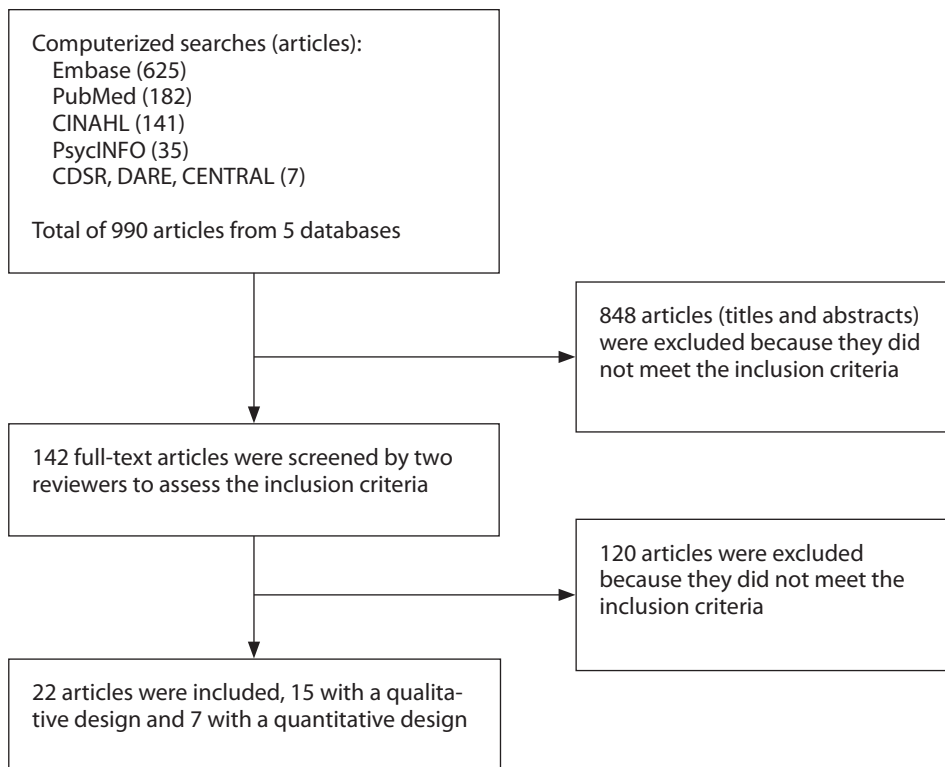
Computerized searches (articles):
Embase (625)
PubMed (182)
CINAHL (141)
PsycINFO (35)
CDSR, DARE, CENTRAL (7)

Total of 990 articles from 5 databases

848 articles (titles and abstracts) were excluded because they did not meet the inclusion criteria

142 full-text articles were screened by two reviewers to assess the inclusion criteria

120 articles were excluded because they did not meet the inclusion criteria

22 articles were included, 15 with a qualitative design and 7 with a quantitative design